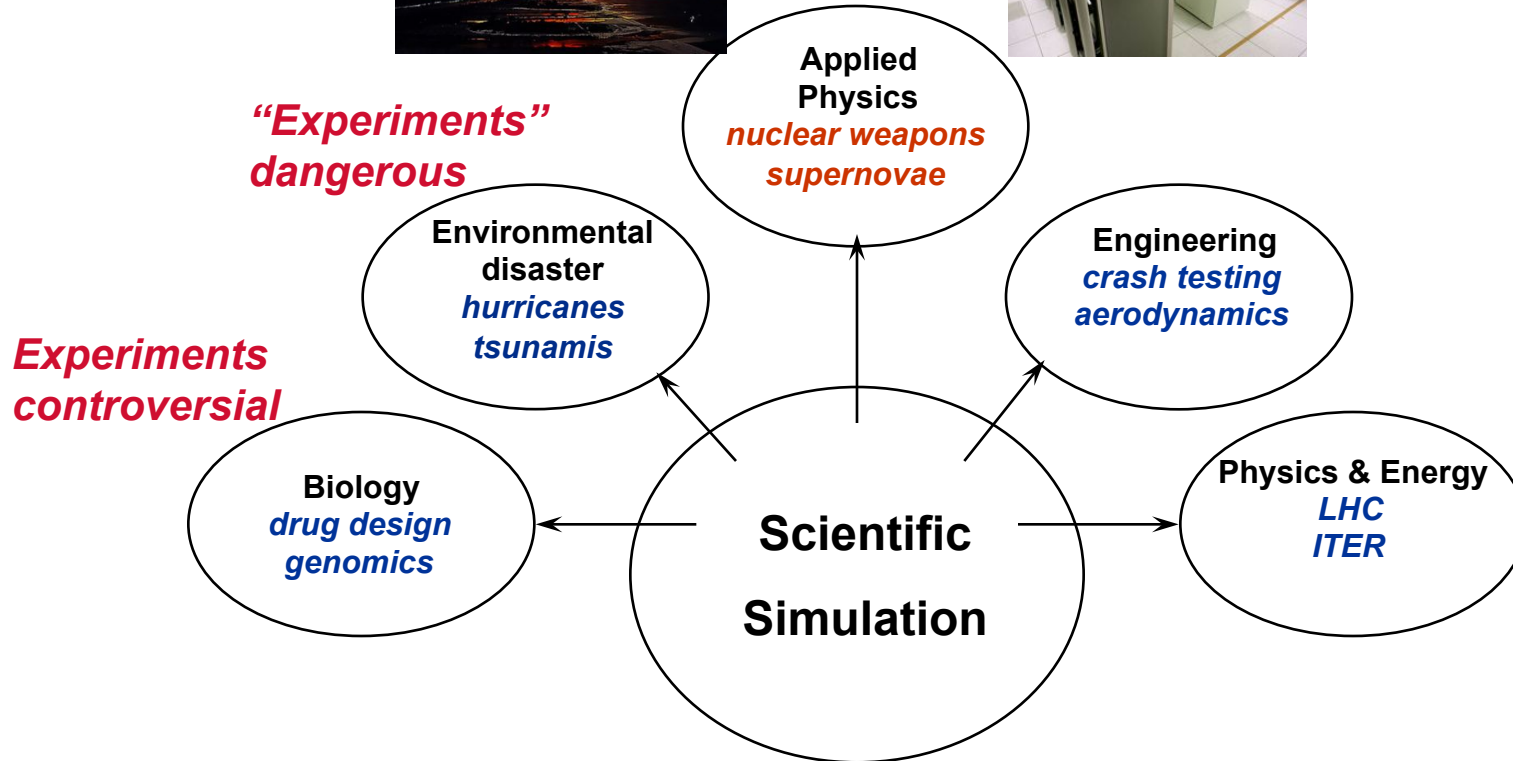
Applied Physics
nuclear weapons
supernovae

"Experiments" dangerous

Environmental disaster
hurricanes
tsunamis

Engineering
crash testing
aerodynamics

Experiments controversial

Biology
drug design
genomics

Scientific Simulation

Physics & Energy
LHC
ITER